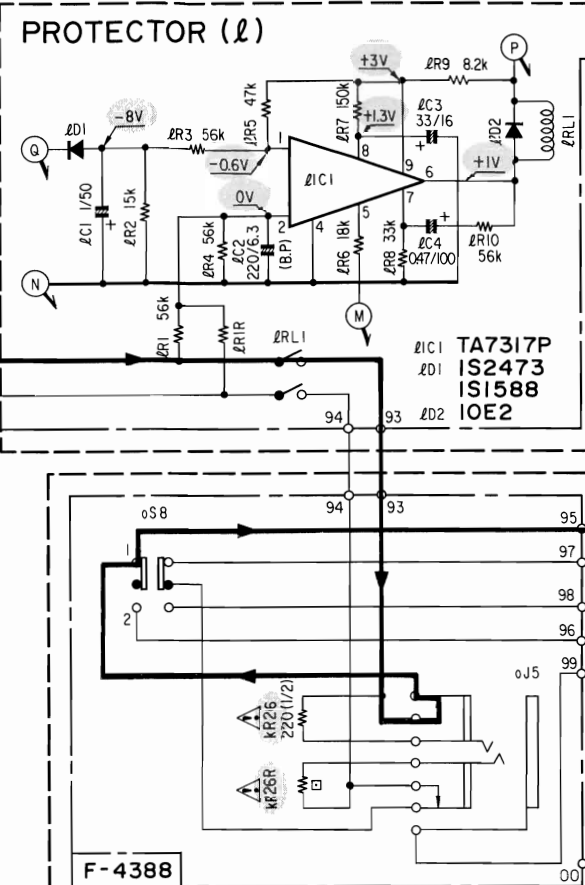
PROTECTOR (ℓ)

P

Q

N

M

ℓD1

-8V

ℓR3 56k

ℓR5 47k

-0.6V

1

ℓR7 150k

+3V

ℓR9 8.2k

+1.3V

ℓC3 33/16

ℓD2

ℓRL1

8

9

6

+1V

ℓIC1

ℓC1 1/50

ℓR2 15k

0V

ℓR4 56k

ℓC2 220/6.3 (B.P)

2

4

5

ℓR6 18k

ℓR8 33k

7

ℓC4 0.47/100

ℓR10 56k

ℓR1 56k

ℓR1R

ℓRL1

ℓIC1 TA7317P
ℓD1 1S2473
1S1588
ℓD2 10E2

94

93

94

93

oS8

1

2

95

97

98

96

99

oJ5

kR26 220(1/2)

kR26R

F-4388

00